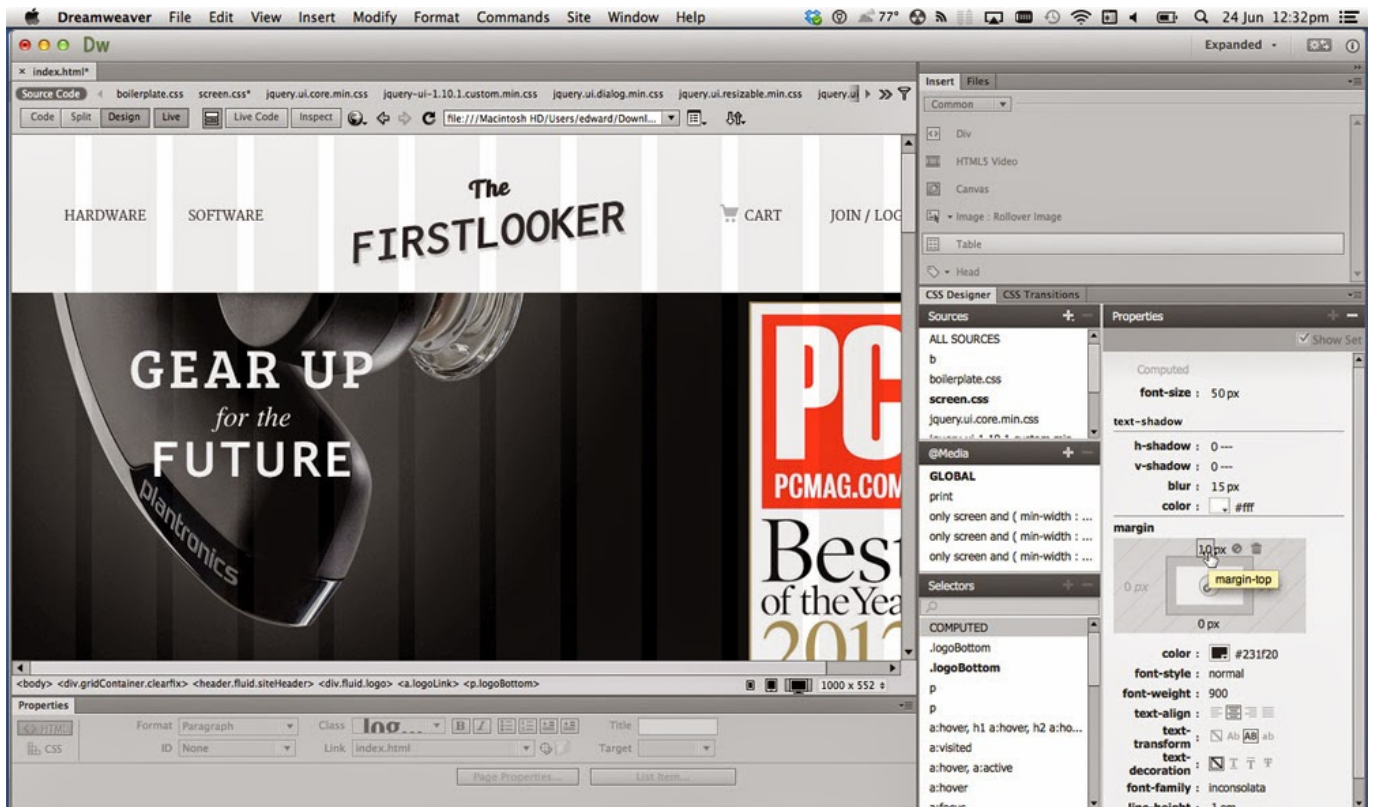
Dreamweaver File Edit View Insert Modify Format Commands Site Window Help

77° 24 Jun 12:32pm

Dw

Expanded

index.html*

Source Code boilerplate.css screen.css* jquery.ui.core.min.css jquery-ui-1.10.1.custom.min.css jquery.ui.dialog.min.css jquery.ui.resizable.min.css jquery.ui

Code Split Design Live Live Code Inspect file:///Macintosh HD/Users/edward/Downl...

HARDWARE SOFTWARE

The FIRSTLOOKER

CART JOIN / LOG

GEAR UP for the FUTURE

plantronics

PC PCMAG.COM Best of the Yea 201

<body> <div.gridContainer.clearfix> <header.fluid.siteHeader> <div.fluid.logo> <a.logoLink> <p.logoBottom>

1000 x 552

Properties

HTML Format Paragraph Class logo... Title

CSS ID None Link index.html Target

Page Properties... List Item...

Insert Files

Common

Div

HTML5 Video

Canvas

Image : Rollover Image

Table

Head

CSS Designer CSS Transitions

Sources

ALL SOURCES

b

boilerplate.css

screen.css

jquery.ui.core.min.css

@Media

GLOBAL

print

only screen and ( min-width : ...

only screen and ( min-width : ...

only screen and ( min-width : ...

Selectors

COMPUTED

.logoBottom

.logoBottom

p

p

a:hover, h1 a:hover, h2 a:ho...

a:visited

a:hover, a:active

a:hover

Properties

Show Set

Computed

font-size : 50 px

text-shadow

h-shadow : 0 ---

v-shadow : 0 ---

blur : 15 px

color : #fff

margin

10 px

margin-top

0 px

0 px

color : #231f20

font-style : normal

font-weight : 900

text-align :

text-transform : Ab AB ab

text-decoration :

font-family : inconsolata